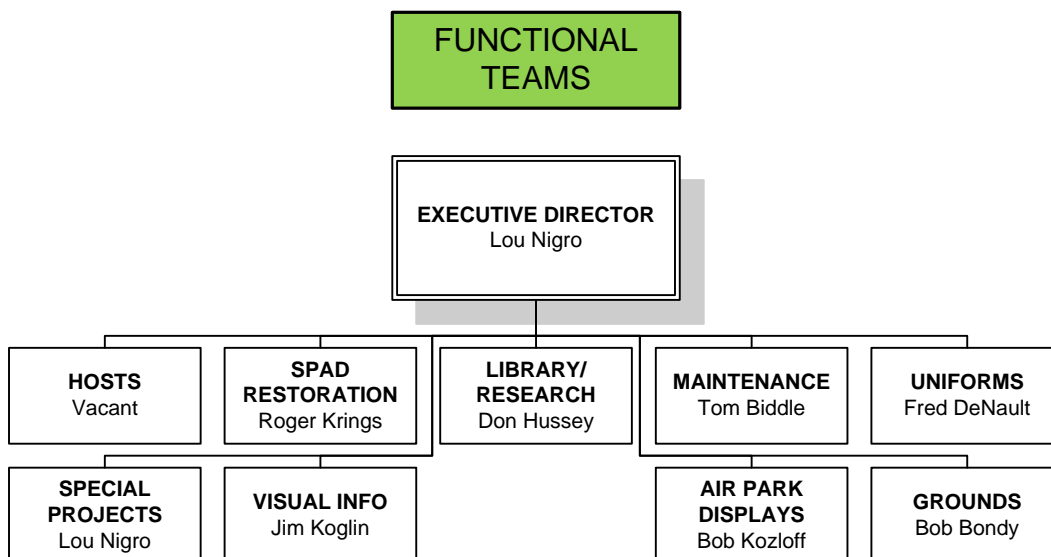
FUNCTIONAL TEAMS

EXECUTIVE DIRECTOR
Lou Nigro

HOSTS
Vacant

SPAD RESTORATION
Roger Krings

LIBRARY/ RESEARCH
Don Hussey

MAINTENANCE
Tom Biddle

UNIFORMS
Fred DeNault

SPECIAL PROJECTS
Lou Nigro

VISUAL INFO
Jim Koglin

AIR PARK DISPLAYS
Bob Kozloff

GROUNDS
Bob Bondy